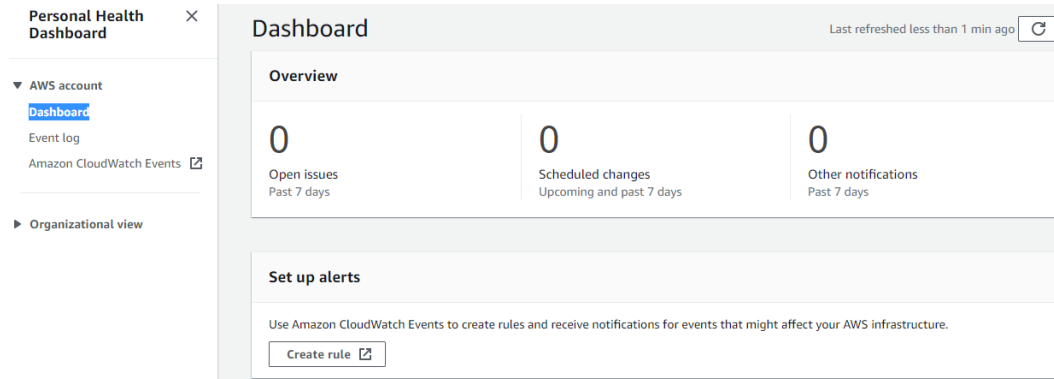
Personal Health Dashboard

×

▼ AWS account

Dashboard

Event log

Amazon CloudWatch Events

▶ Organizational view

Dashboard

Last refreshed less than 1 min ago

Overview

0
Open issues
Past 7 days

0
Scheduled changes
Upcoming and past 7 days

0
Other notifications
Past 7 days

Set up alerts

Use Amazon CloudWatch Events to create rules and receive notifications for events that might affect your AWS infrastructure.

Create rule